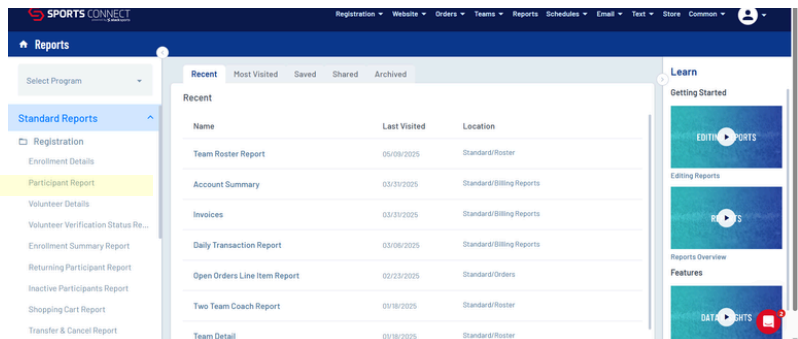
SPORTS CONNECT

Registration ▾ Website ▾ Orders ▾ Teams ▾ Reports Schedules ▾ Email ▾ Text ▾ Store Common ▾

Reports

Select Program

Standard Reports

Registration

Enrollment Details

Participant Report

Volunteer Details

Volunteer Verification Status Re...

Enrollment Summary Report

Returning Participant Report

Inactive Participants Report

Shopping Cart Report

Transfer & Cancel Report

Recent | Most Visited | Saved | Shared | Archived

Recent

| Name | Last Visited | Location |
|---|---|---|
| Team Roster Report | 05/09/2025 | Standard/Roster |
| Account Summary | 03/31/2025 | Standard/Billing Reports |
| Invoices | 03/31/2025 | Standard/Billing Reports |
| Daily Transaction Report | 03/06/2025 | Standard/Billing Reports |
| Open Orders Line Item Report | 02/23/2025 | Standard/Orders |
| Two Team Coach Report | 01/18/2025 | Standard/Roster |
| Team Detail | 01/18/2025 | Standard/Roster |

Learn

Getting Started

EDITING REPORTS

Editing Reports

REPORTS

Reports Overview

Features

DATA INSIGHTS

2